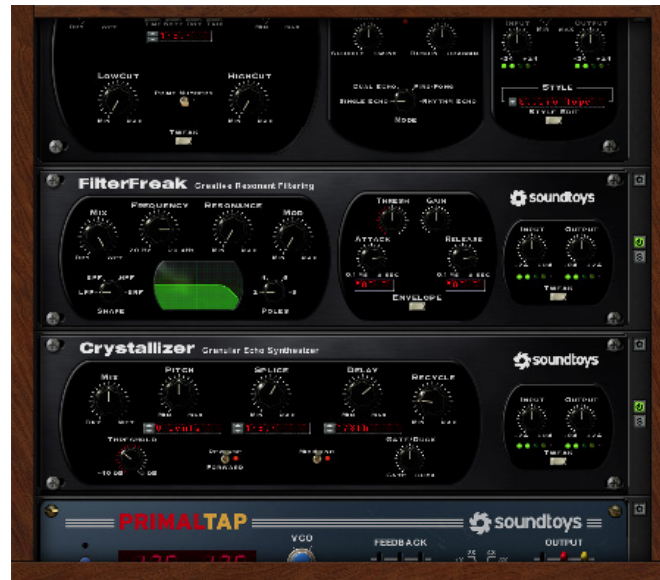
LowCut
HighCut
Tweak
Dual Echo
Ping-Pong
Single Echo
Rhythm Echo
Mode
Input
Output
Style
Style Edit

FilterFreak Creative Resonant Filtering
soundtoys
Mix
Frequency
Resonance
Mod
Dry
Wet
Min
Max
Shape
Poles
Thresh
Gain
Attack
Release
Envelope
Input
Output
Tweak

Crystallizer Granular Echo Synthesizer
soundtoys
Mix
Pitch
Splice
Delay
Recycle
Dry
Wet
Min
Max
Threshold
Forward
Gate/Duck
Input
Output
Tweak

PRIMALTAP
soundtoys
VCO
FEEDBACK
OUTPUT